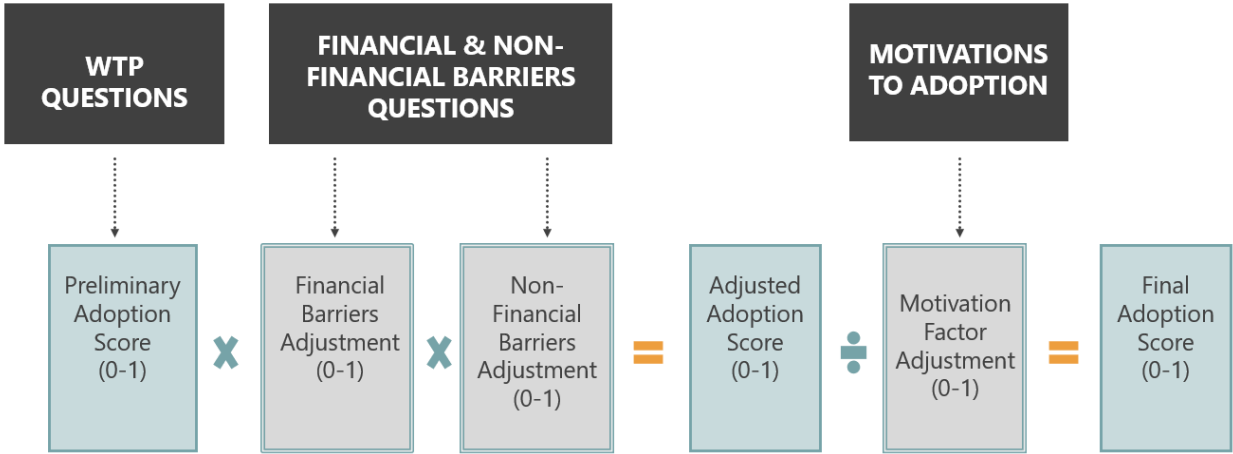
WTP QUESTIONS

FINANCIAL & NON-FINANCIAL BARRIERS QUESTIONS

MOTIVATIONS TO ADOPTION

Preliminary Adoption Score (0-1)

x

Financial Barriers Adjustment (0-1)

x

Non-Financial Barriers Adjustment (0-1)

=

Adjusted Adoption Score (0-1)

÷

Motivation Factor Adjustment (0-1)

=

Final Adoption Score (0-1)